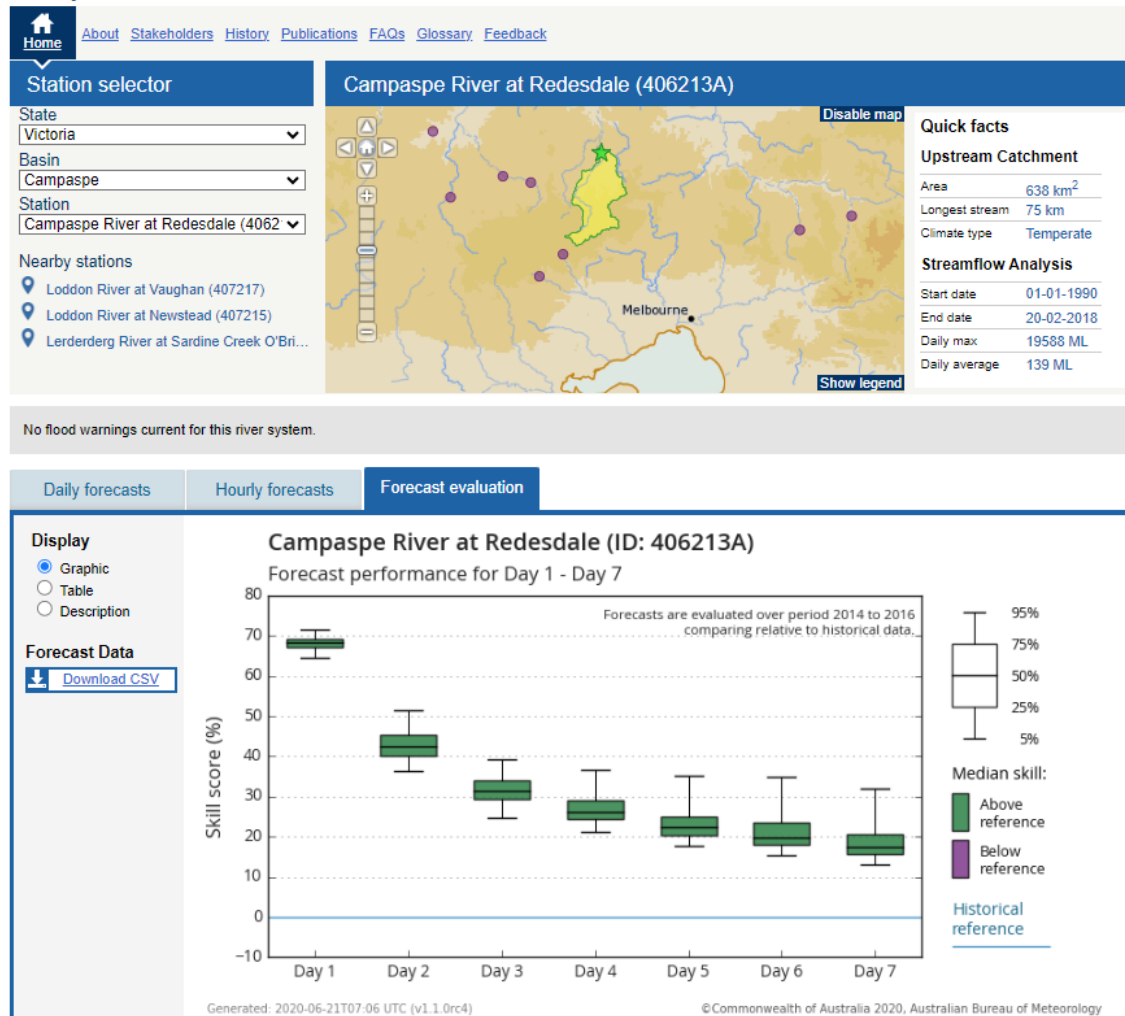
Home About Stakeholders History Publications FAQs Glossary Feedback

Station selector

State
Victoria
Basin
Campaspe
Station
Campaspe River at Redesdale (4062

Nearby stations
Loddon River at Vaughan (407217)
Loddon River at Newstead (407215)
Lerderderg River at Sardine Creek O'Bri...

Campaspe River at Redesdale (406213A)

Disable map
Melbourne
Show legend

Quick facts
Upstream Catchment

| Area | 638 km$^2$ |
|---|---|
| Longest stream | 75 km |
| Climate type | Temperate |

Streamflow Analysis

| Start date | 01-01-1990 |
|---|---|
| End date | 20-02-2018 |
| Daily max | 19588 ML |
| Daily average | 139 ML |

No flood warnings current for this river system.

Daily forecasts Hourly forecasts Forecast evaluation

Display
Graphic
Table
Description

Forecast Data
Download CSV

Campaspe River at Redesdale (ID: 406213A)
Forecast performance for Day 1 - Day 7

Forecasts are evaluated over period 2014 to 2016 comparing relative to historical data.

Skill score (%)
80
70
60
50
40
30
20
10
0
−10
Day 1 Day 2 Day 3 Day 4 Day 5 Day 6 Day 7

95%
75%
50%
25%
5%

Median skill:
Above reference
Below reference
Historical reference

Generated: 2020-06-21T07:06 UTC (v1.1.0rc4)
©Commonwealth of Australia 2020, Australian Bureau of Meteorology